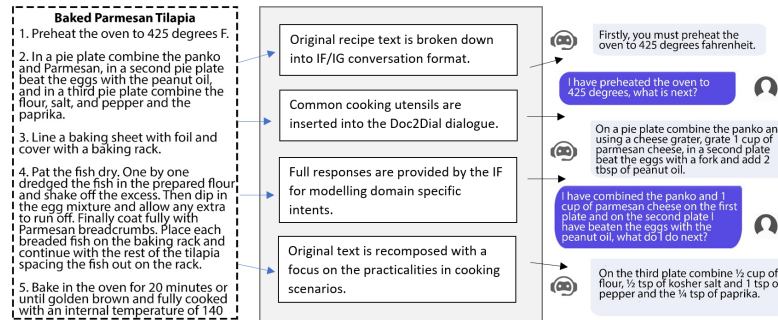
Baked Parmesan Tilapia
1. Preheat the oven to 425 degrees F.

2. In a pie plate combine the panko and Parmesan, in a second pie plate beat the eggs with the peanut oil, and in a third pie plate combine the flour, salt, and pepper and the paprika.

3. Line a baking sheet with foil and cover with a baking rack.

4. Pat the fish dry. One by one dredged the fish in the prepared flour and shake off the excess. Then dip in the egg mixture and allow any extra to run off. Finally coat fully with Parmesan breadcrumbs. Place each breaded fish on the baking rack and continue with the rest of the tilapia spacing the fish out on the rack.

5. Bake in the oven for 20 minutes or until golden brown and fully cooked with an internal temperature of 140

Original recipe text is broken down into IF/IG conversation format.

Common cooking utensils are inserted into the Doc2Dial dialogue.

Full responses are provided by the IF for modelling domain specific intents.

Original text is recomposed with a focus on the practicalities in cooking scenarios.

Firstly, you must preheat the oven to 425 degrees fahrenheit.

I have preheated the oven to 425 degrees, what is next?

On a pie plate combine the panko an using a cheese grater, grate 1 cup of parmesan cheese, in a second pie plate beat the eggs with a fork and add 2 tbsp of peanut oil.

I have combined the panko and 1 cup of parmesan cheese on the first plate and on the second plate I have beaten the eggs with the peanut oil, what do I do next?

On the third plate combine ½ cup of flour, ½ tsp of kosher salt and 1 tsp o pepper and the ¼ tsp of paprika.